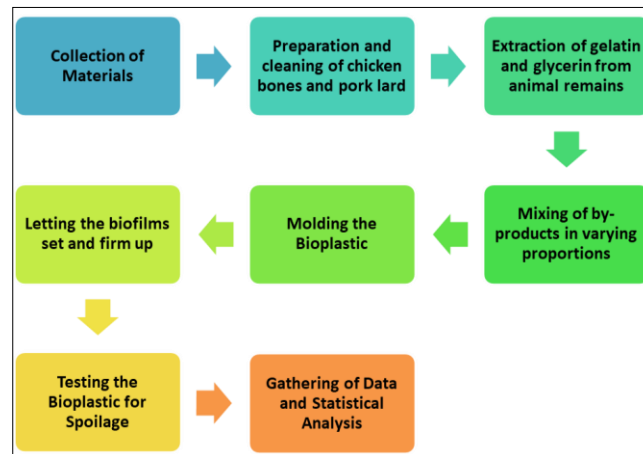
Collection of Materials

Preparation and cleaning of chicken bones and pork lard

Extraction of gelatin and glycerin from animal remains

Mixing of by-products in varying proportions

Molding the Bioplastic

Letting the biofilms set and firm up

Testing the Bioplastic for Spoilage

Gathering of Data and Statistical Analysis